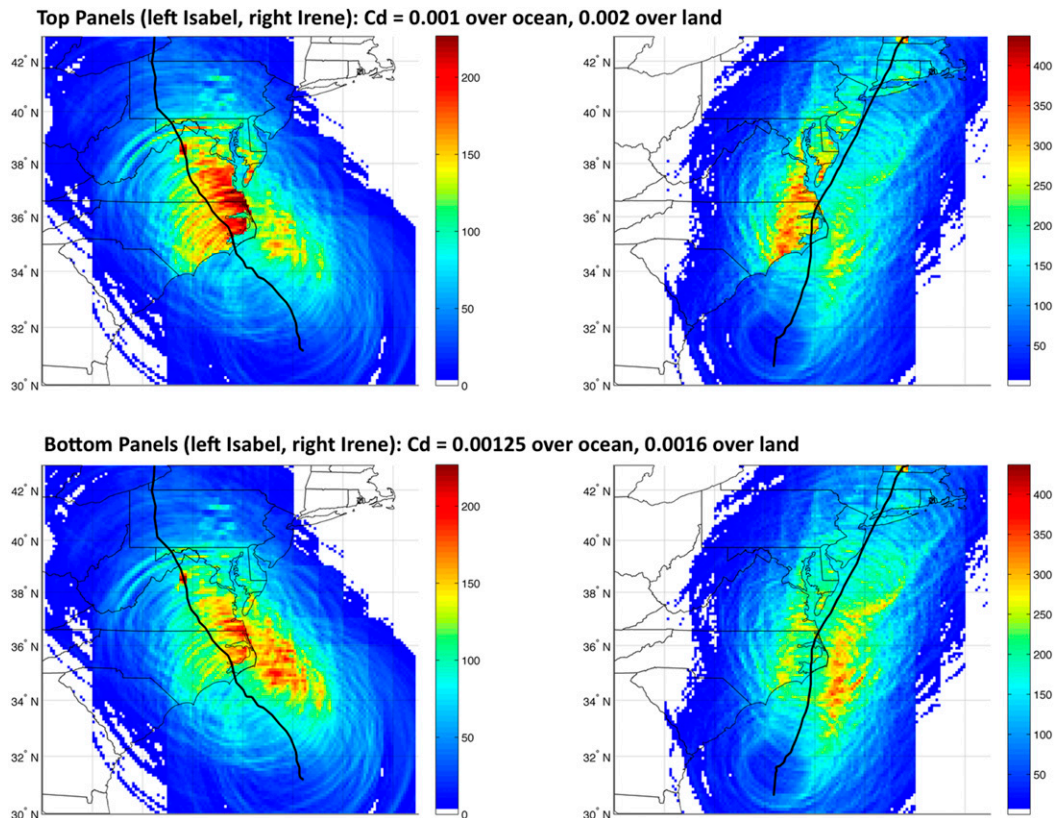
Top Panels (left Isabel, right Irene): Cd = 0.001 over ocean, 0.002 over land

42° N
40° N
38° N
36° N
34° N
32° N
30° N

200
150
100
50
0

42° N
40° N
38° N
36° N
34° N
32° N
30° N

400
350
300
250
200
150
100
50

Bottom Panels (left Isabel, right Irene): Cd = 0.00125 over ocean, 0.0016 over land

42° N
40° N
38° N
36° N
34° N
32° N
30° N

200
150
100
50
0

42° N
40° N
38° N
36° N
34° N
32° N
30° N

400
350
300
250
200
150
100
50